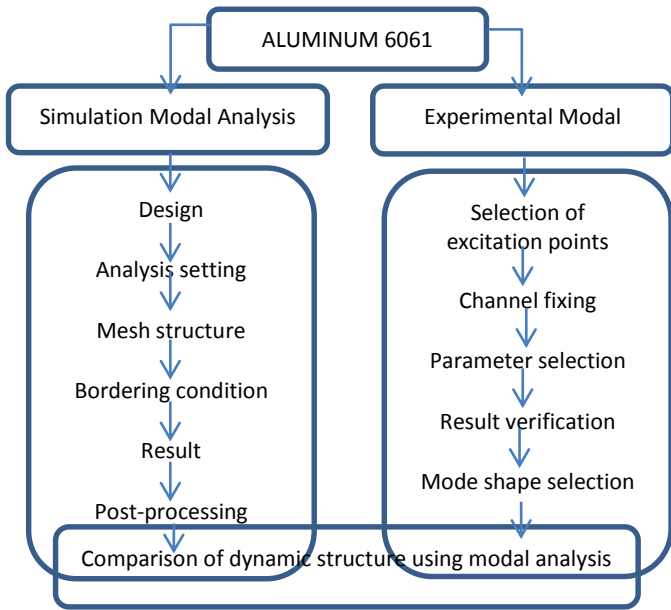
ALUMINUM 6061

Simulation Modal Analysis

Design

Analysis setting

Mesh structure

Bordering condition

Result

Post-processing

Experimental Modal

Selection of excitation points

Channel fixing

Parameter selection

Result verification

Mode shape selection

Comparison of dynamic structure using modal analysis